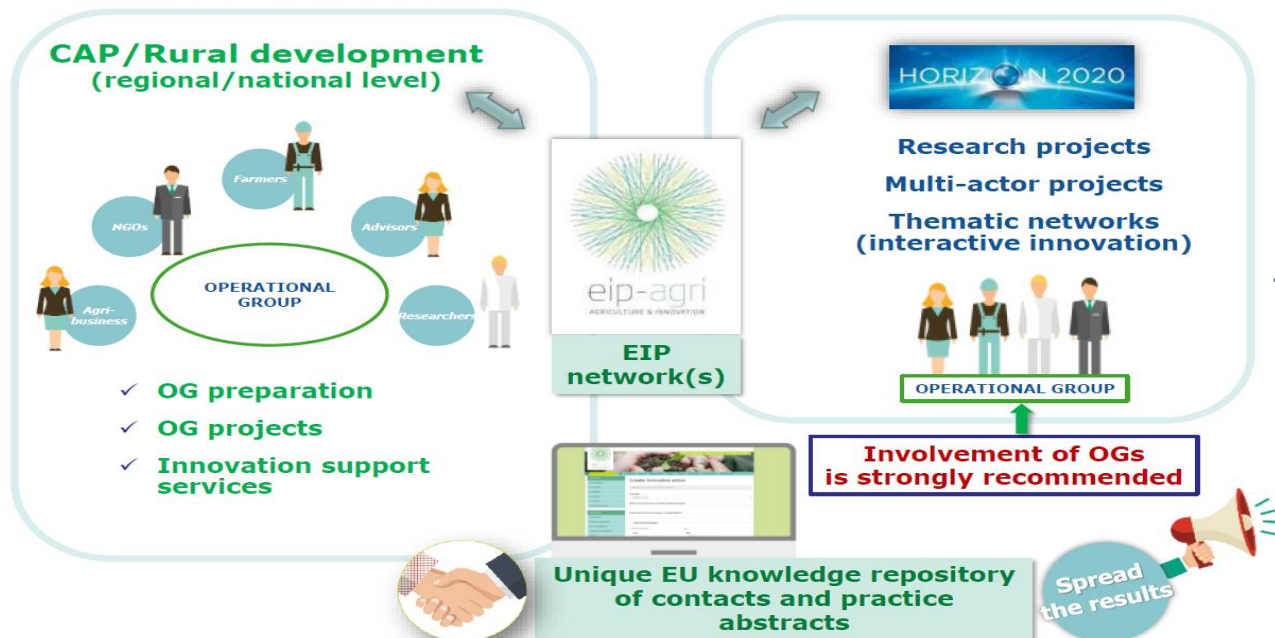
CAP/Rural development
(regional/national level)

Farmers

NGOs

Advisors

OPERATIONAL GROUP

Agri-business

Researchers

✓ OG preparation
✓ OG projects
✓ Innovation support services

eip-agri
AGRICULTURE & INNOVATION

EIP network(s)

HORIZON 2020

Research projects
Multi-actor projects
Thematic networks
(interactive innovation)

OPERATIONAL GROUP

Involvement of OGs is strongly recommended

Create Innovative action

Unique EU knowledge repository of contacts and practice abstracts

Spread the results